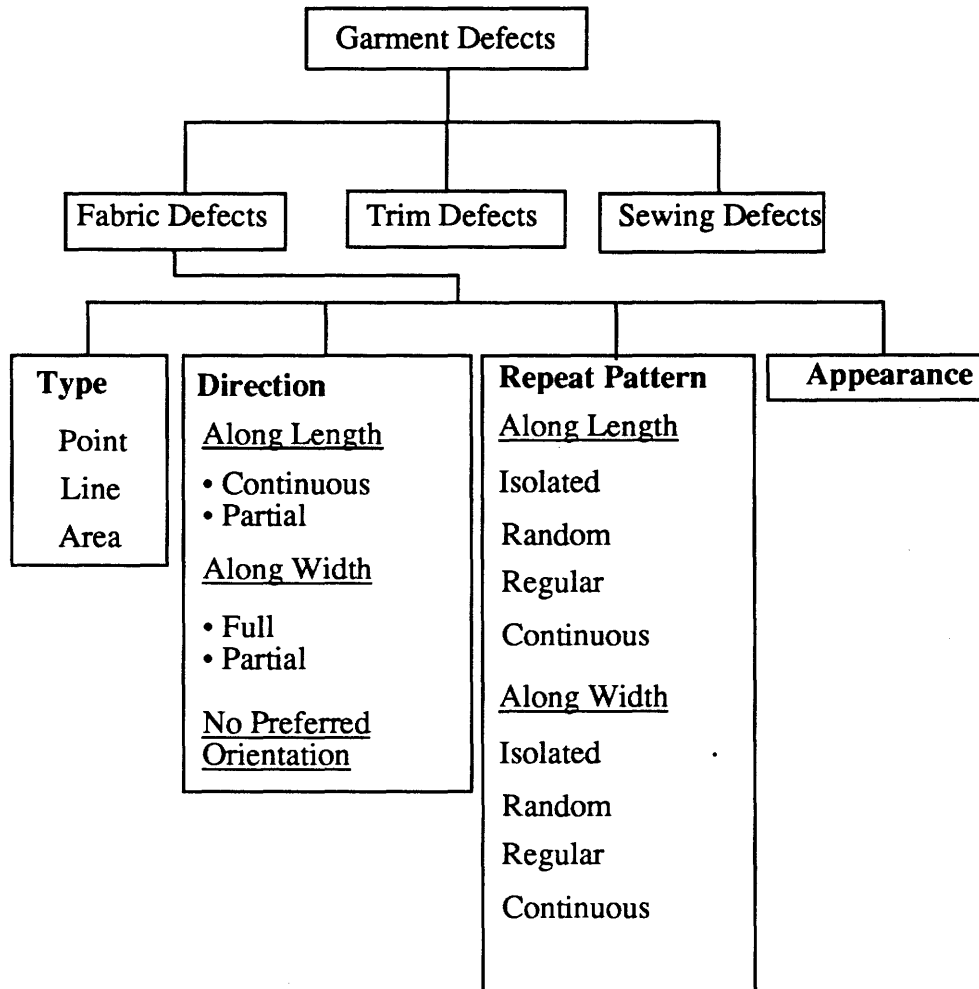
Garment Defects

Fabric Defects

Trim Defects

Sewing Defects

Type
Point
Line
Area

Direction
Along Length
• Continuous
• Partial
Along Width
• Full
• Partial
No Preferred Orientation

Repeat Pattern
Along Length
Isolated
Random
Regular
Continuous
Along Width
Isolated
Random
Regular
Continuous

Appearance